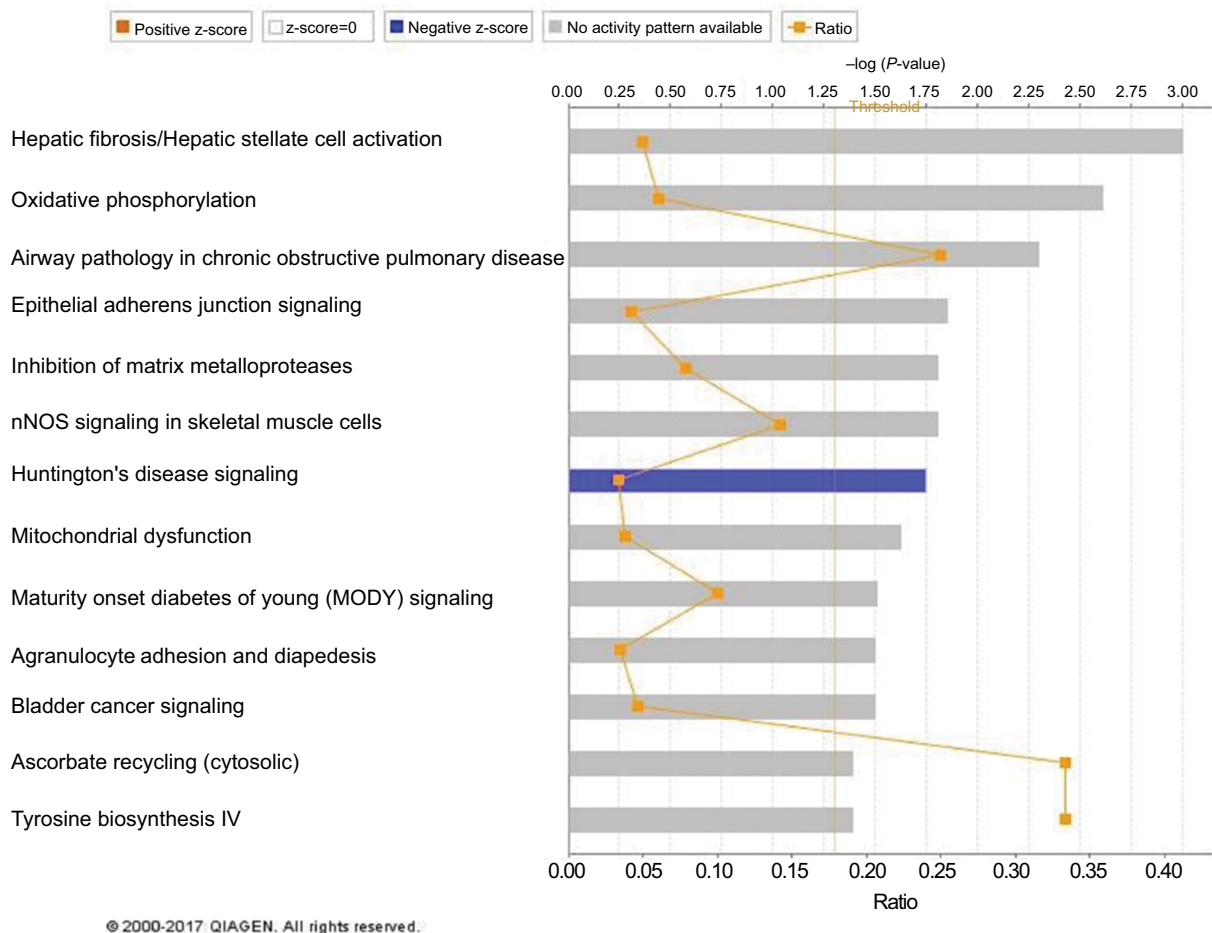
Positive z-score   z-score=0   Negative z-score   No activity pattern available   Ratio

–log (*P*-value)

0.00 0.25 0.50 0.75 1.00 1.25 1.50 1.75 2.00 2.25 2.50 2.75 3.00

Threshold

Hepatic fibrosis/Hepatic stellate cell activation

Oxidative phosphorylation

Airway pathology in chronic obstructive pulmonary disease

Epithelial adherens junction signaling

Inhibition of matrix metalloproteases

nNOS signaling in skeletal muscle cells

Huntington's disease signaling

Mitochondrial dysfunction

Maturity onset diabetes of young (MODY) signaling

Agranulocyte adhesion and diapedesis

Bladder cancer signaling

Ascorbate recycling (cytosolic)

Tyrosine biosynthesis IV

0.00 0.05 0.10 0.15 0.20 0.25 0.30 0.35 0.40

Ratio

© 2000-2017 QIAGEN. All rights reserved.